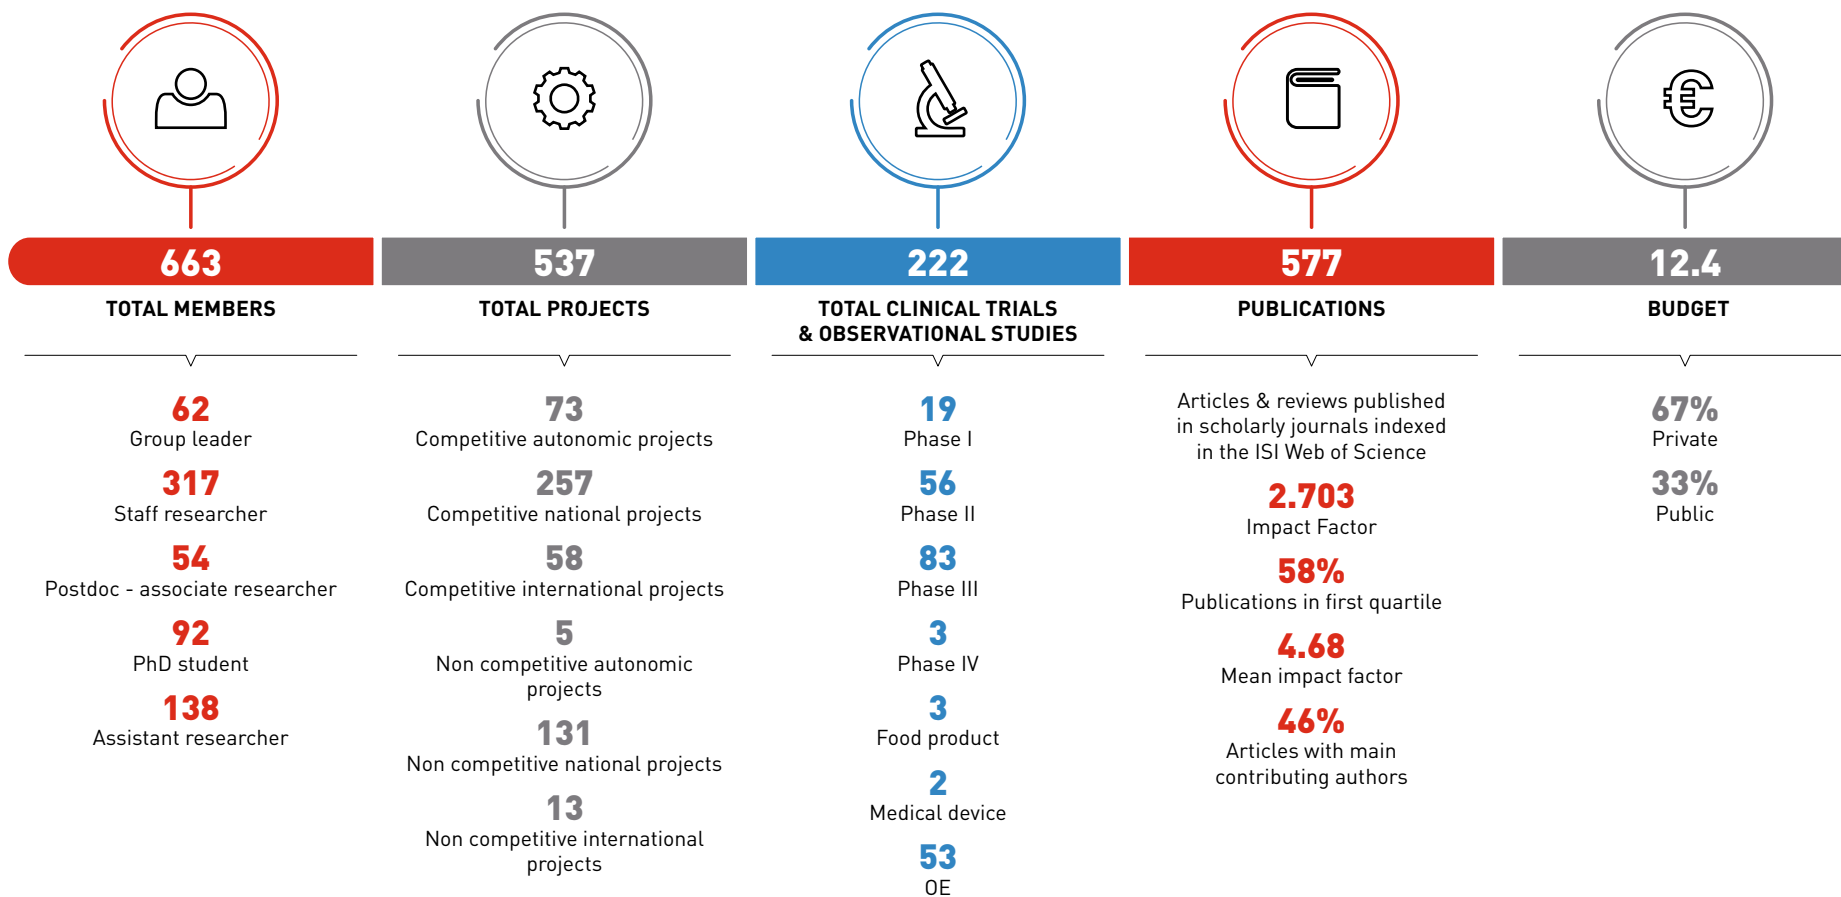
663
TOTAL MEMBERS

62
Group leader

317
Staff researcher

54
Postdoc - associate researcher

92
PhD student

138
Assistant researcher

537
TOTAL PROJECTS

73
Competitive autonomic projects

257
Competitive national projects

58
Competitive international projects

5
Non competitive autonomic projects

131
Non competitive national projects

13
Non competitive international projects

222
TOTAL CLINICAL TRIALS & OBSERVATIONAL STUDIES

19
Phase I

56
Phase II

83
Phase III

3
Phase IV

3
Food product

2
Medical device

53
OE

577
PUBLICATIONS

Articles & reviews published in scholarly journals indexed in the ISI Web of Science

2.703
Impact Factor

58%
Publications in first quartile

4.68
Mean impact factor

46%
Articles with main contributing authors

12.4
BUDGET

67%
Private

33%
Public